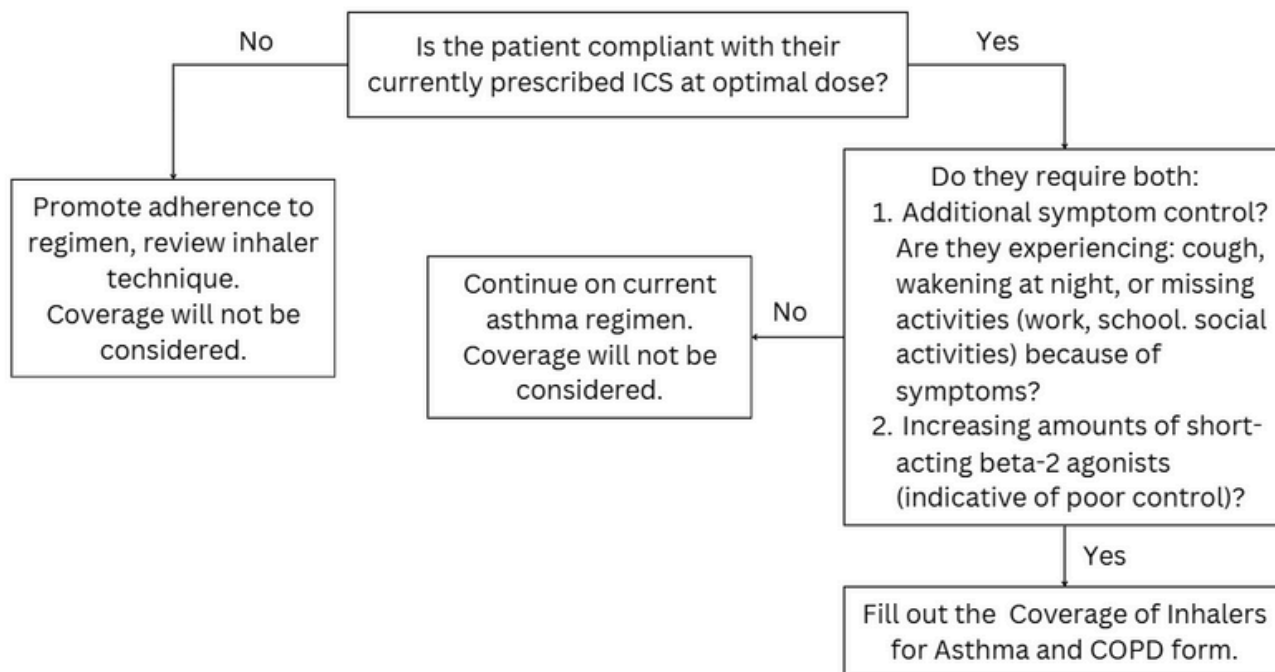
Is the patient compliant with their currently prescribed ICS at optimal dose?

No

Yes

Promote adherence to regimen, review inhaler technique.
Coverage will not be considered.

Do they require both:
1. Additional symptom control? Are they experiencing: cough, wakening at night, or missing activities (work, school. social activities) because of symptoms?
2. Increasing amounts of short-acting beta-2 agonists (indicative of poor control)?

No

Continue on current asthma regimen.
Coverage will not be considered.

Yes

Fill out the Coverage of Inhalers for Asthma and COPD form.